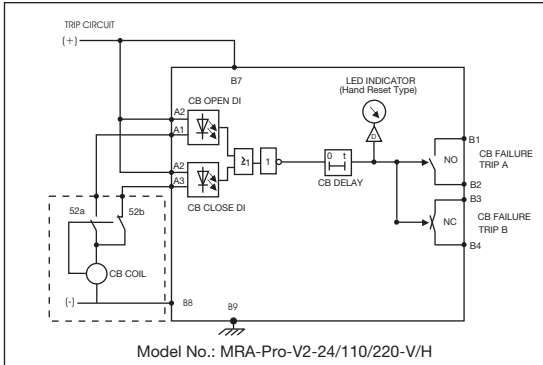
TRIP CIRCUIT

(+)

B7

LED INDICATOR
(Hand Reset Type)

CB OPEN DI

A2

A1

A2

A3

≥1

1

0 t

CB DELAY

D

B1

NO

CB FAILURE
TRIP A

B2

B3

NC

CB FAILURE
TRIP B

B4

CB CLOSE DI

52a

52b

CB COIL

(-)

B8

B9

Model No.: MRA-Pro-V2-24/110/220-V/H